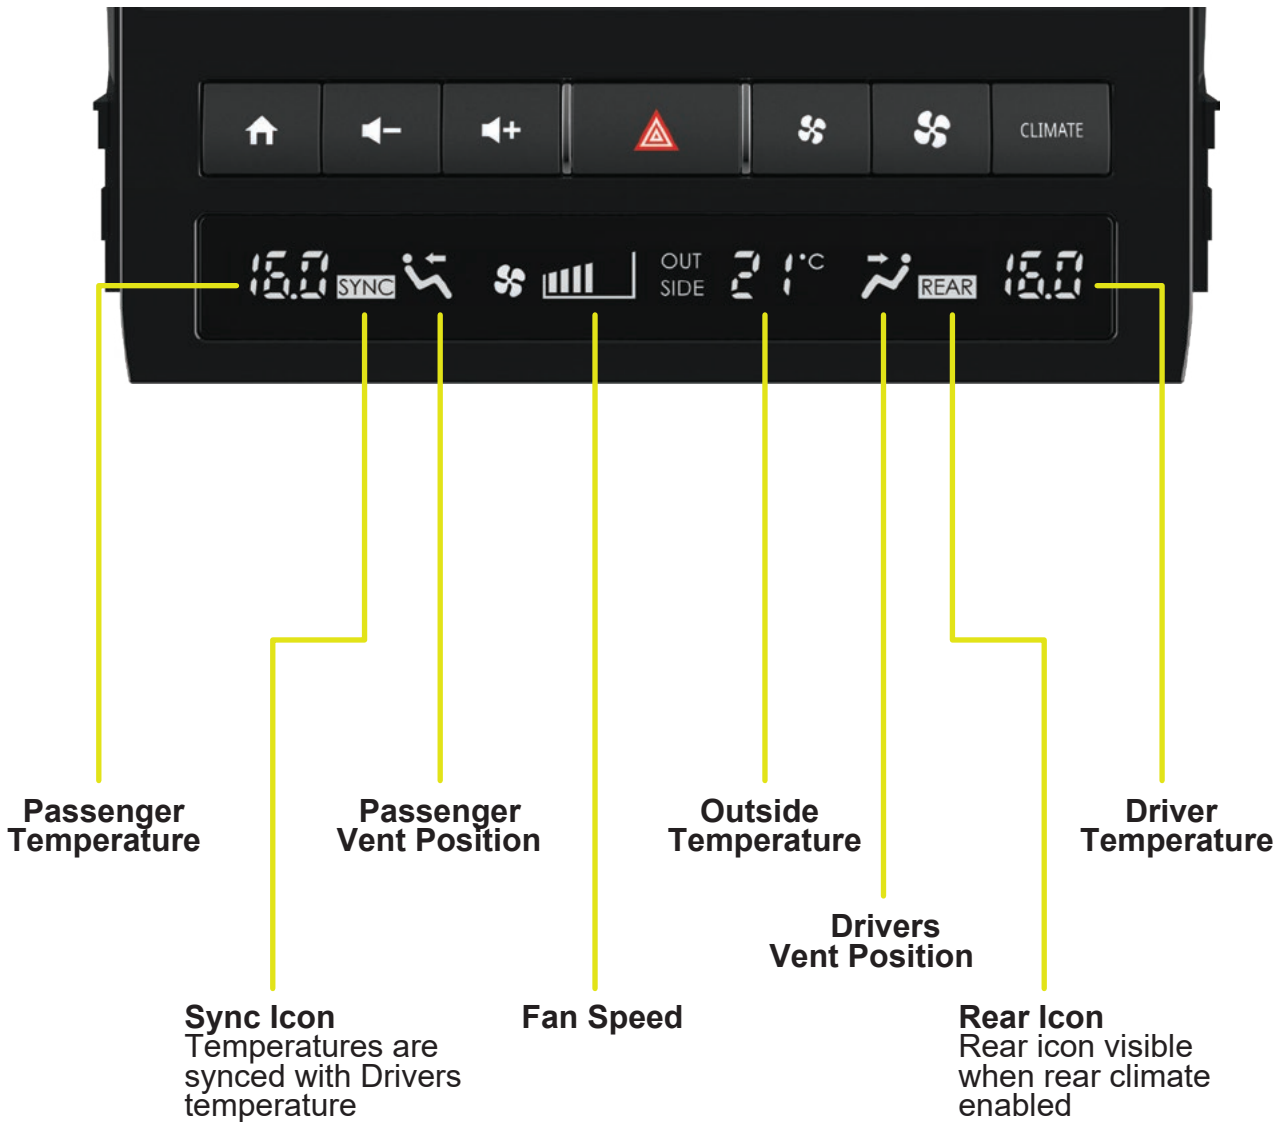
CLIMATE

16.0 SYNC OUT SIDE 21°C REAR 16.0

Passenger Temperature

Passenger Vent Position

Outside Temperature

Driver Temperature

Drivers Vent Position

Sync Icon
Temperatures are synced with Drivers temperature

Fan Speed

Rear Icon
Rear icon visible when rear climate enabled